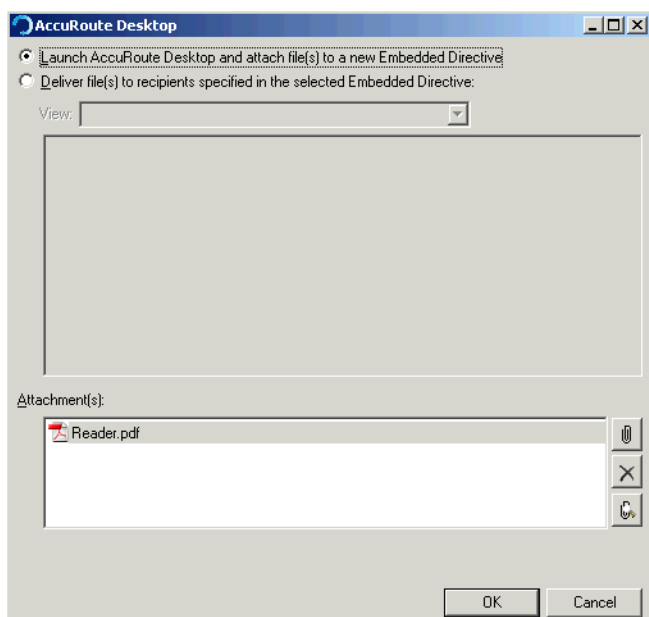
AccuRoute Desktop

Launch AccuRoute Desktop and attach file(s) to a new Embedded Directive

Deliver file(s) to recipients specified in the selected Embedded Directive:

View:

Attachment(s):

Reader.pdf

OK

Cancel